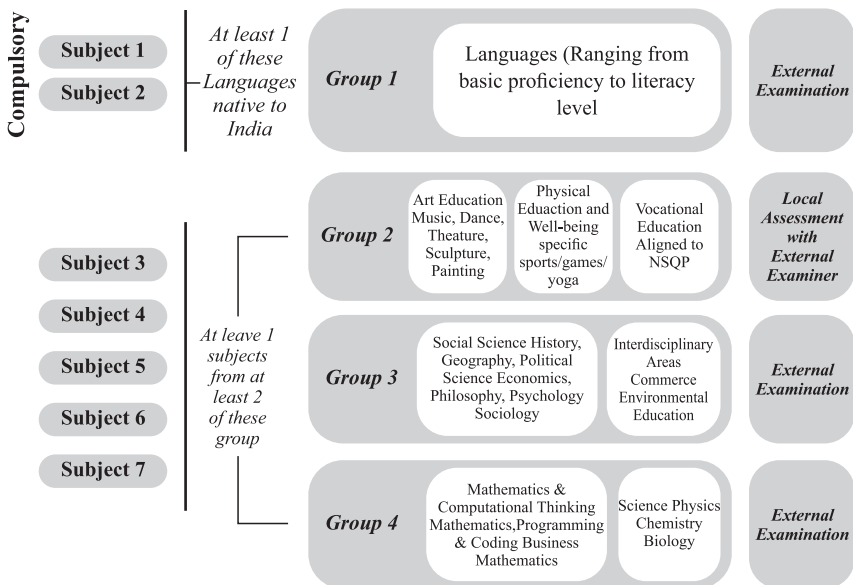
Compulsory

Subject 1

Subject 2

At least 1 of these Languages native to India

Group 1

Languages (Ranging from basic proficiency to literacy level

External Examination

Subject 3

Subject 4

Subject 5

Subject 6

Subject 7

At leave 1 subjects from at least 2 of these group

Group 2

Art Education Music, Dance, Theature, Sculpture, Painting

Physical Eduaction and Well-being specific sports/games/ yoga

Vocational Education Aligned to NSQP

Local Assessment with External Examiner

Group 3

Social Science History, Geography, Political Science Economics, Philosophy, Psychology Sociology

Interdisciplinary Areas Commerce Environmental Education

External Examination

Group 4

Mathematics & Computational Thinking Mathematics,Programming & Coding Business Mathematics

Science Physics Chemistry Biology

External Examination